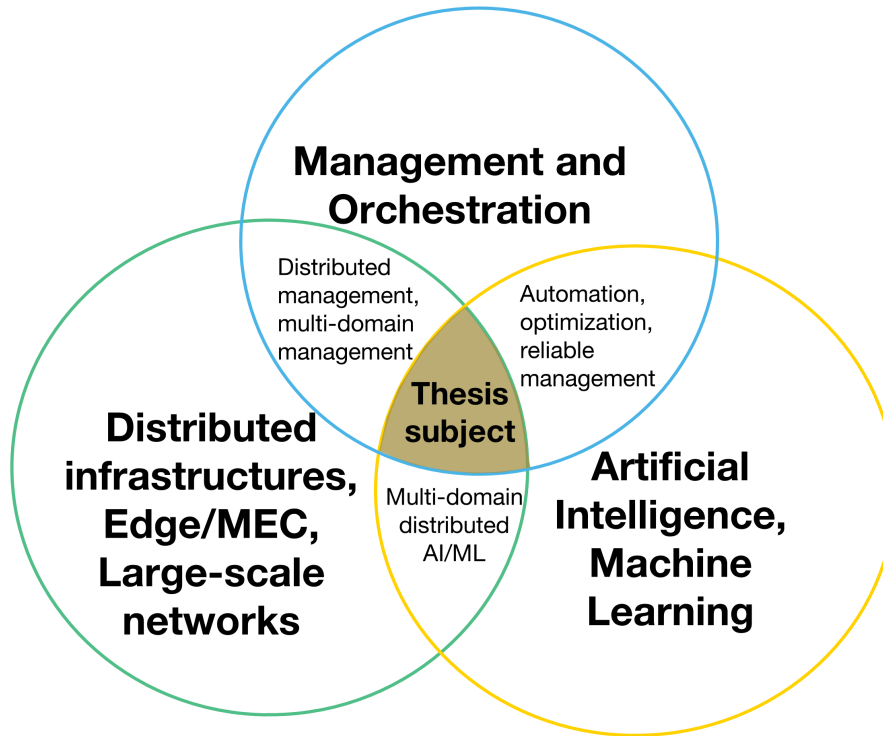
Management and Orchestration

Distributed management, multi-domain management

Automation, optimization, reliable management

Thesis subject

Distributed infrastructures, Edge/MEC, Large-scale networks

Multi-domain distributed AI/ML

Artificial Intelligence, Machine Learning